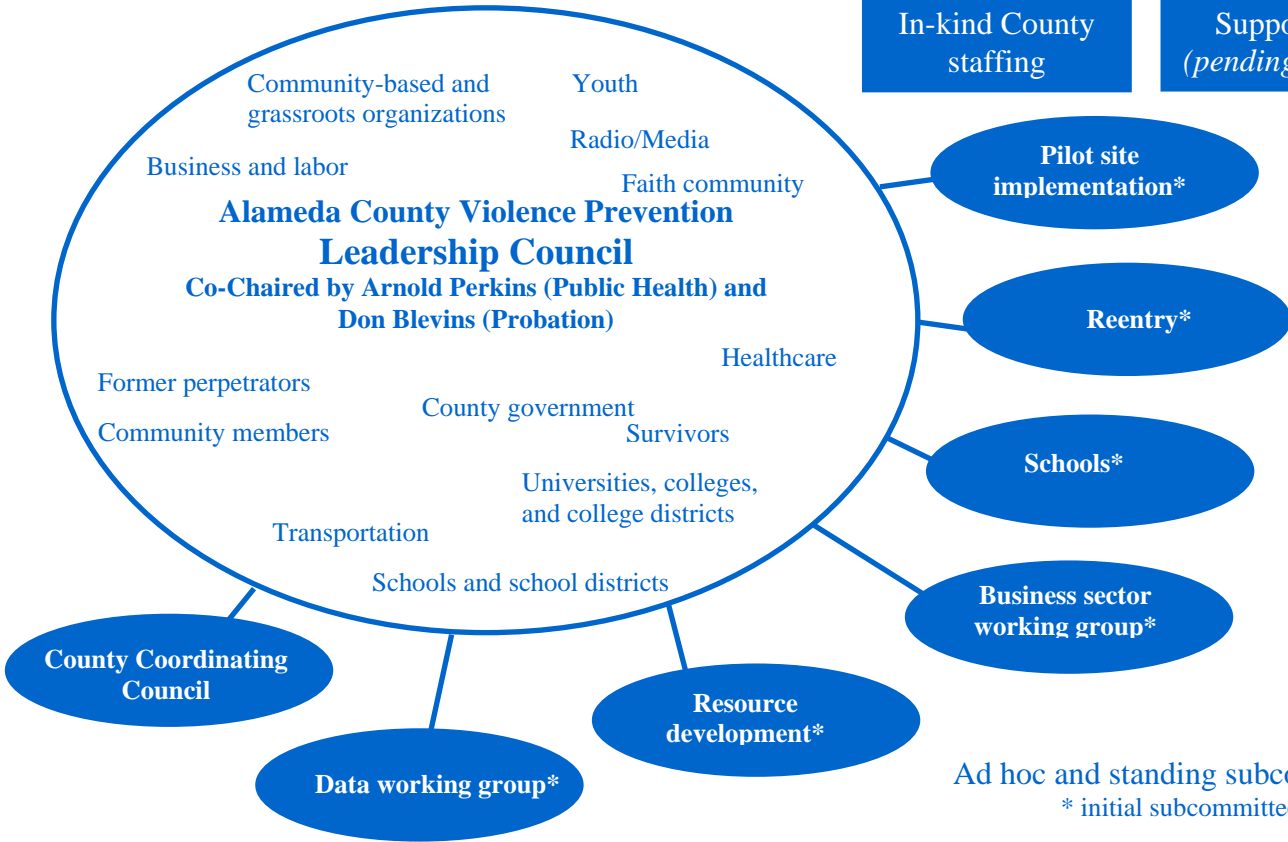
In-kind County staffing

Suppo
(pending

Community-based and grassroots organizations

Youth

Radio/Media

Business and labor

Faith community

Alameda County Violence Prevention
Leadership Council
Co-Chaired by Arnold Perkins (Public Health) and Don Blevins (Probation)

Healthcare

Former perpetrators

County government

Community members

Survivors

Universities, colleges, and college districts

Transportation

Schools and school districts

Pilot site implementation*

Reentry*

Schools*

Business sector working group*

County Coordinating Council

Resource development*

Data working group*

Ad hoc and standing subc
* initial subcommitte